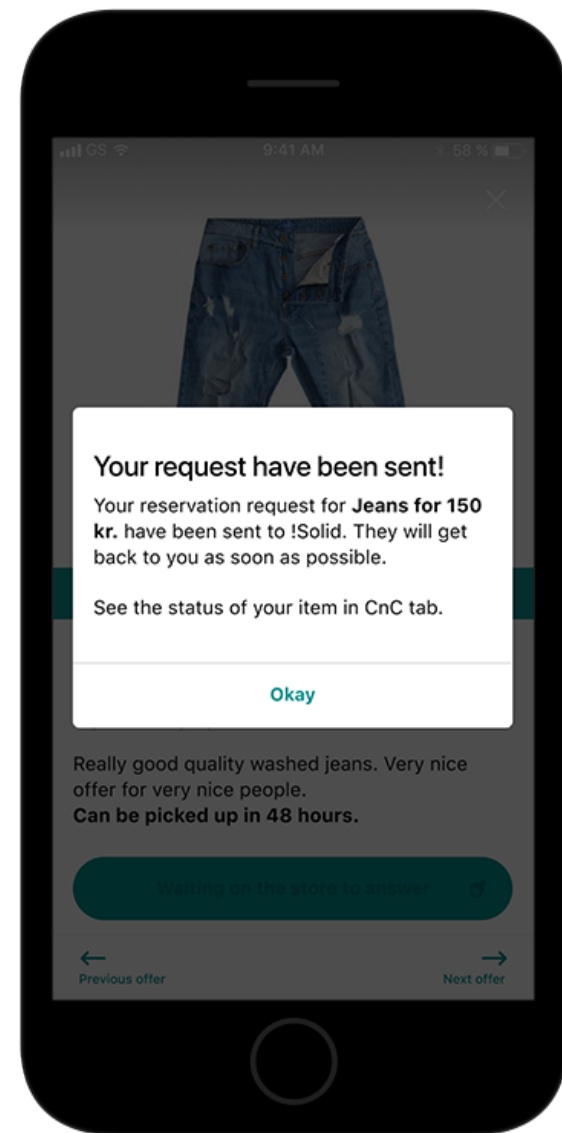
GS 9:41 AM 58 %

Your request have been sent!

Your reservation request for **Jeans for 150 kr.** have been sent to !Solid. They will get back to you as soon as possible.

See the status of your item in CnC tab.

Okay

Really good quality washed jeans. Very nice offer for very nice people.
**Can be picked up in 48 hours.**

Waiting on the store to answer

← Previous offer

→ Next offer